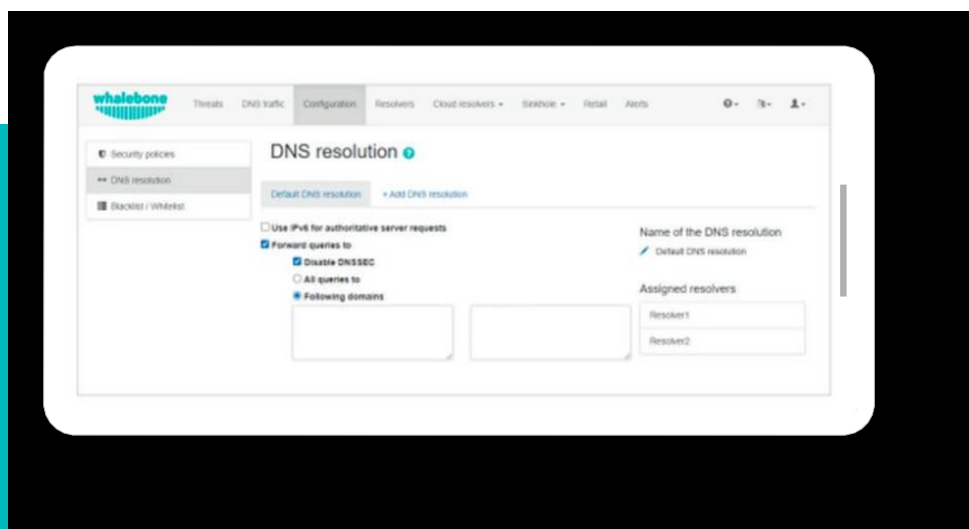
whalebone

Threats DNS traffic Configuration Resolvers Cloud resolvers ▾ Sinkhole ▾ Retail Alerts

Security policies
DNS resolution
Blacklist / Whitelist

DNS resolution

Default DNS resolution + Add DNS resolution

Use IPv6 for authoritative server requests
Forward queries to
Disable DNSSEC
All queries to
Following domains

Name of the DNS resolution
Default DNS resolution

Assigned resolvers
Resolver1
Resolver2